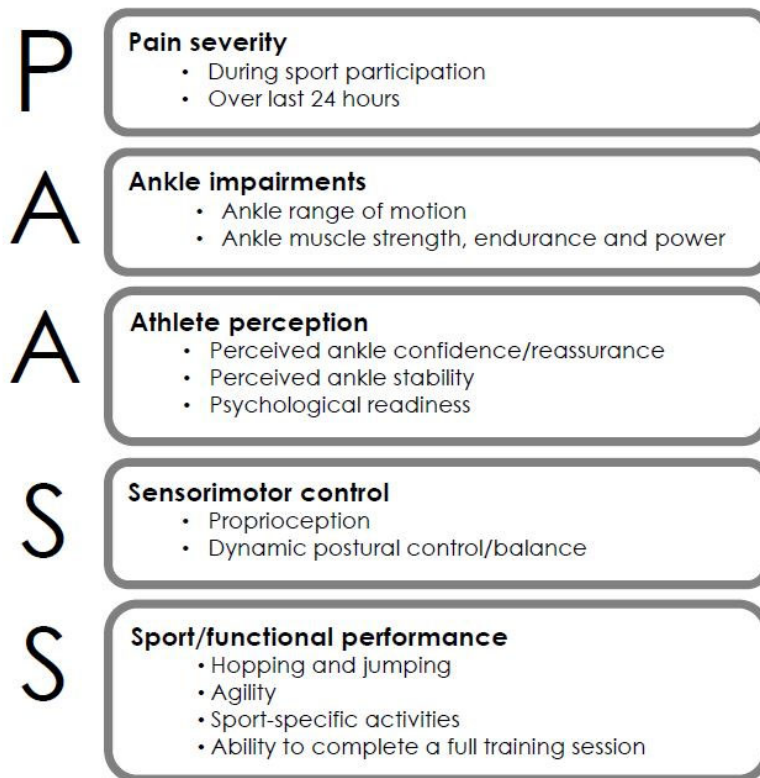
P

Pain severity
- During sport participation
- Over last 24 hours

A

Ankle impairments
- Ankle range of motion
- Ankle muscle strength, endurance and power

A

Athlete perception
- Perceived ankle confidence/reassurance
- Perceived ankle stability
- Psychological readiness

S

Sensorimotor control
- Proprioception
- Dynamic postural control/balance

S

Sport/functional performance
- Hopping and jumping
- Agility
- Sport-specific activities
- Ability to complete a full training session